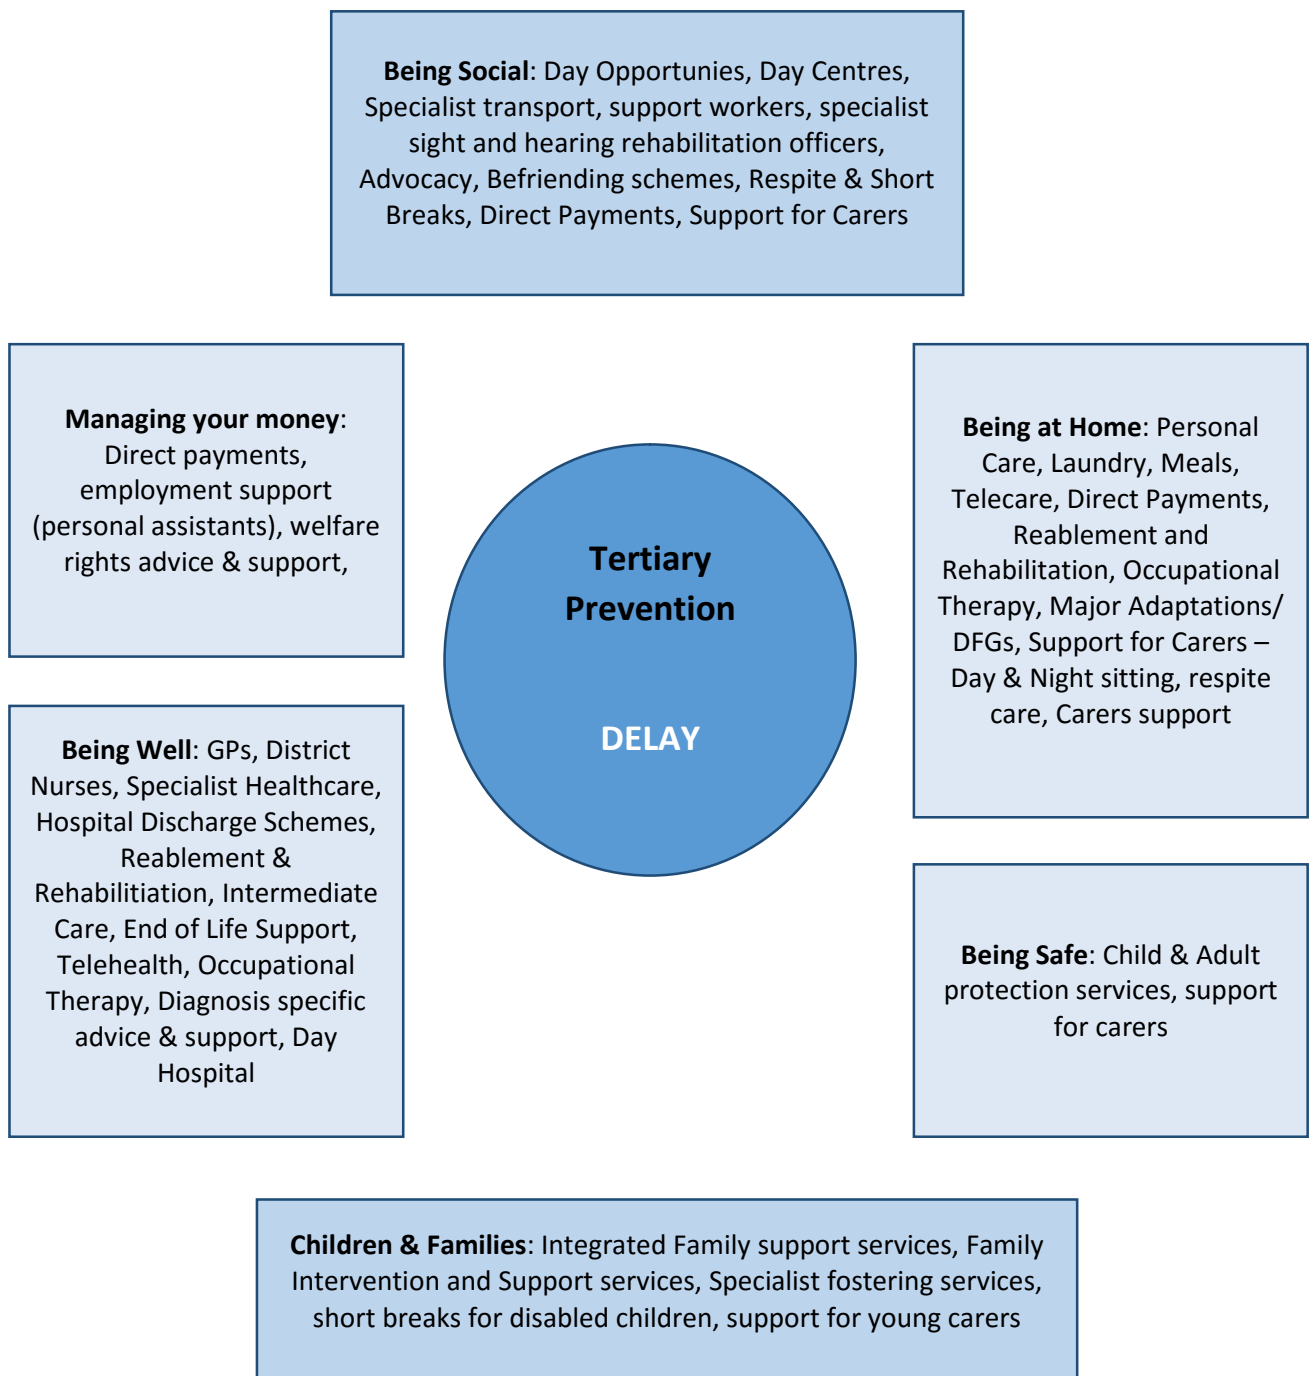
**Being Social**: Day Opportunies, Day Centres, Specialist transport, support workers, specialist sight and hearing rehabilitation officers, Advocacy, Befriending schemes, Respite & Short Breaks, Direct Payments, Support for Carers

**Managing your money**: Direct payments, employment support (personal assistants), welfare rights advice & support,

**Tertiary Prevention**

**DELAY**

**Being at Home**: Personal Care, Laundry, Meals, Telecare, Direct Payments, Reablement and Rehabilitation, Occupational Therapy, Major Adaptations/ DFGs, Support for Carers – Day & Night sitting, respite care, Carers support

**Being Well**: GPs, District Nurses, Specialist Healthcare, Hospital Discharge Schemes, Reablement & Rehabilitiation, Intermediate Care, End of Life Support, Telehealth, Occupational Therapy, Diagnosis specific advice & support, Day Hospital

**Being Safe**: Child & Adult protection services, support for carers

**Children & Families**: Integrated Family support services, Family Intervention and Support services, Specialist fostering services, short breaks for disabled children, support for young carers